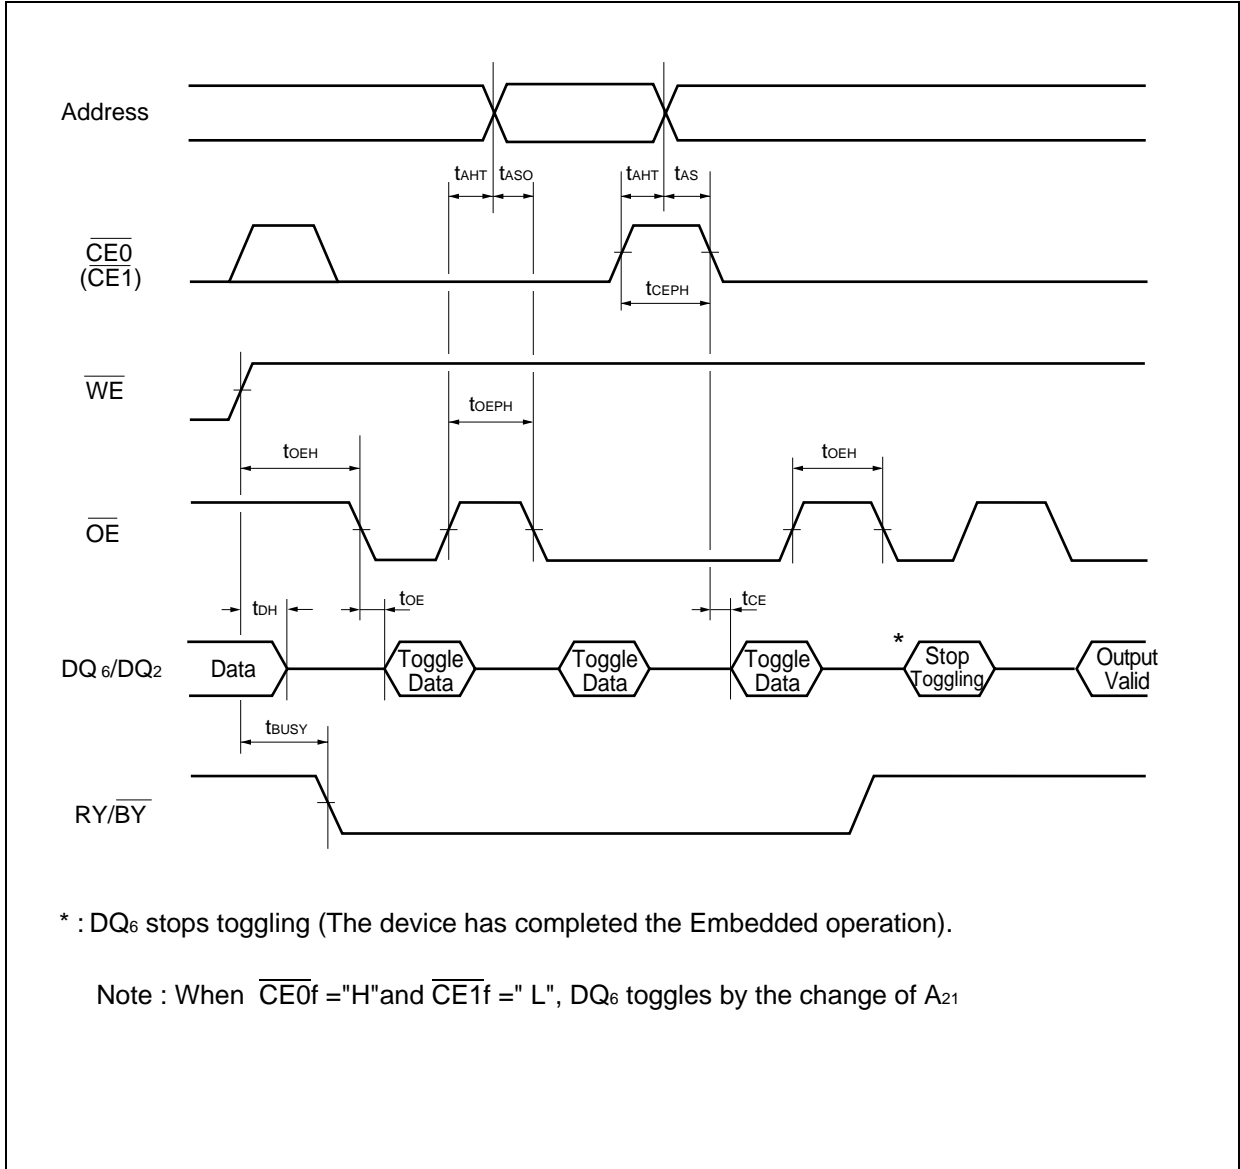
Address

$t_{AHT}$ $t_{ASO}$

$t_{AHT}$ $t_{AS}$

$\overline{CE0}$ ($\overline{CE1}$)

$t_{CEPH}$

$\overline{WE}$

$t_{OEPH}$

$t_{OEH}$

$t_{OEH}$

$\overline{OE}$

$t_{DH}$

$t_{OE}$

$t_{CE}$

DQ $_6$/DQ$_2$

Data

Toggle Data

Toggle Data

Toggle Data

*

Stop Toggling

Output Valid

$t_{BUSY}$

RY/$\overline{BY}$

* : DQ$_6$ stops toggling (The device has completed the Embedded operation).

Note : When $\overline{CE0}$f ="H"and $\overline{CE1}$f =" L", DQ$_6$ toggles by the change of A$_{21}$